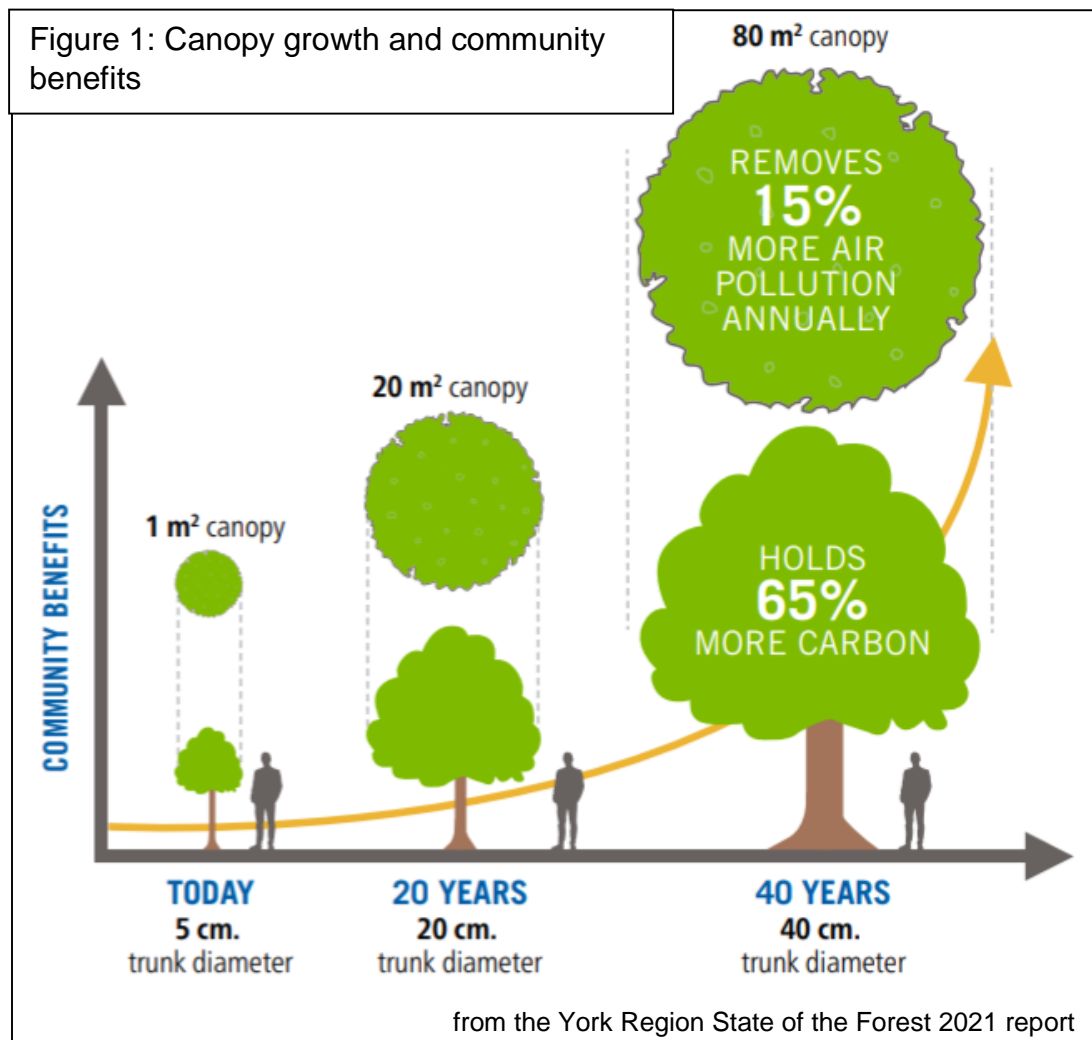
Figure 1: Canopy growth and community benefits

80 $m^2$ canopy

REMOVES 15% MORE AIR POLLUTION ANNUALLY

20 $m^2$ canopy

1 $m^2$ canopy

COMMUNITY BENEFITS

HOLDS 65% MORE CARBON

TODAY
5 cm.
trunk diameter

20 YEARS
20 cm.
trunk diameter

40 YEARS
40 cm.
trunk diameter

from the York Region State of the Forest 2021 report